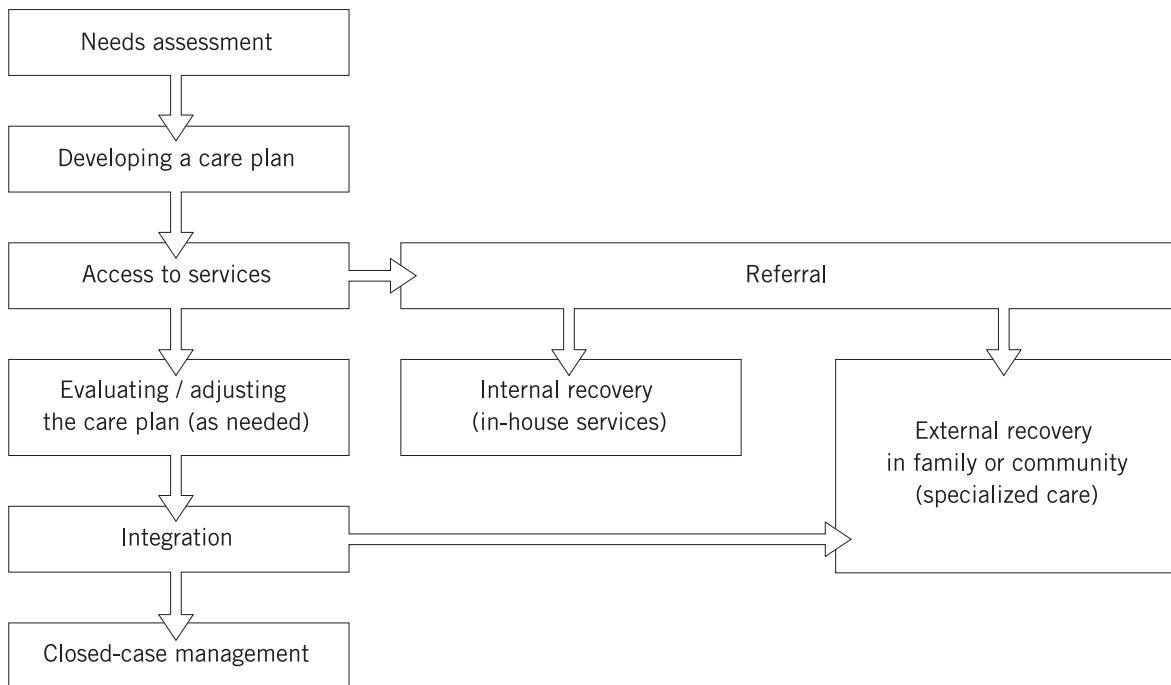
Needs assessment

Developing a care plan

Access to services

Referral

Evaluating / adjusting the care plan (as needed)

Internal recovery (in-house services)

External recovery in family or community (specialized care)

Integration

Closed-case management